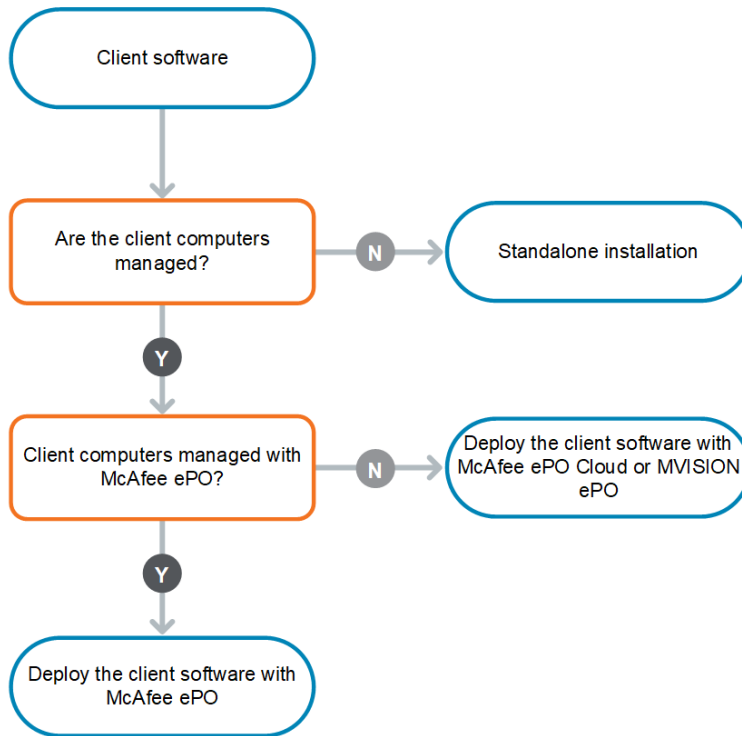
Client software

Are the client computers managed?

N

Standalone installation

Y

Client computers managed with McAfee ePO?

N

Deploy the client software with McAfee ePO Cloud or MVISION ePO

Y

Deploy the client software with McAfee ePO